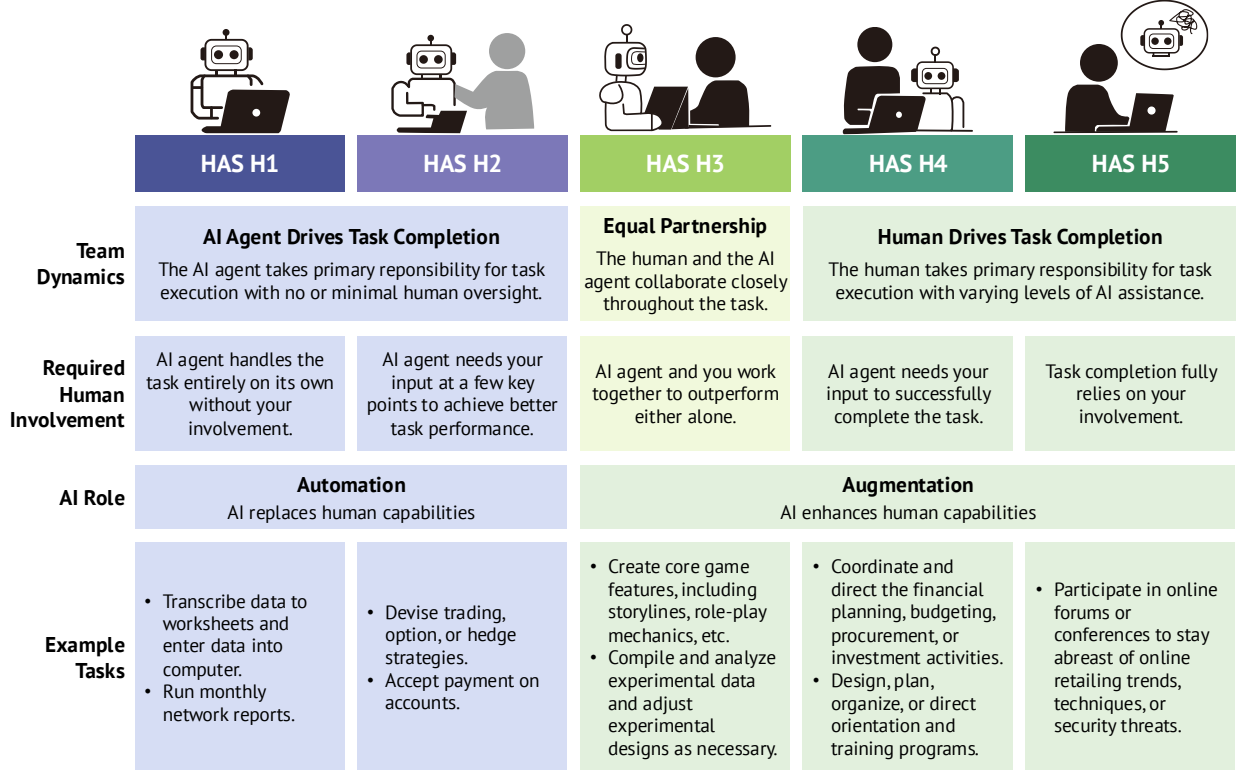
HAS H1
HAS H2
HAS H3
HAS H4
HAS H5

Team Dynamics

AI Agent Drives Task Completion
The AI agent takes primary reponsibility for task execution with no or minimal human oversight.

Equal Partnership
The human and the AI agent collaborate closely throughout the task.

Human Drives Task Completion
The human takes primary responsibility for task execution with varying levels of AI assistance.

Required Human Involvement

AI agent handles the task entirely on its own without your involvement.

AI agent needs your input at a few key points to achieve better task performance.

AI agent and you work together to outperform either alone.

AI agent needs your input to successfully complete the task.

Task completion fully relies on your involvement.

AI Role

Automation
AI replaces human capabilities

Augmentation
AI enhances human capabilities

Example Tasks

• Transcribe data to worksheets and enter data into computer.
• Run monthly network reports.

• Devise trading, option, or hedge strategies.
• Accept payment on accounts.

• Create core game features, including storylines, role-play mechanics, etc.
• Compile and analyze experimental data and adjust experimental designs as necessary.

• Coordinate and direct the financial planning, budgeting, procurement, or investment activities.
• Design, plan, organize, or direct orientation and training programs.

• Participate in online forums or conferences to stay abreast of online retailing trends, techniques, or security threats.